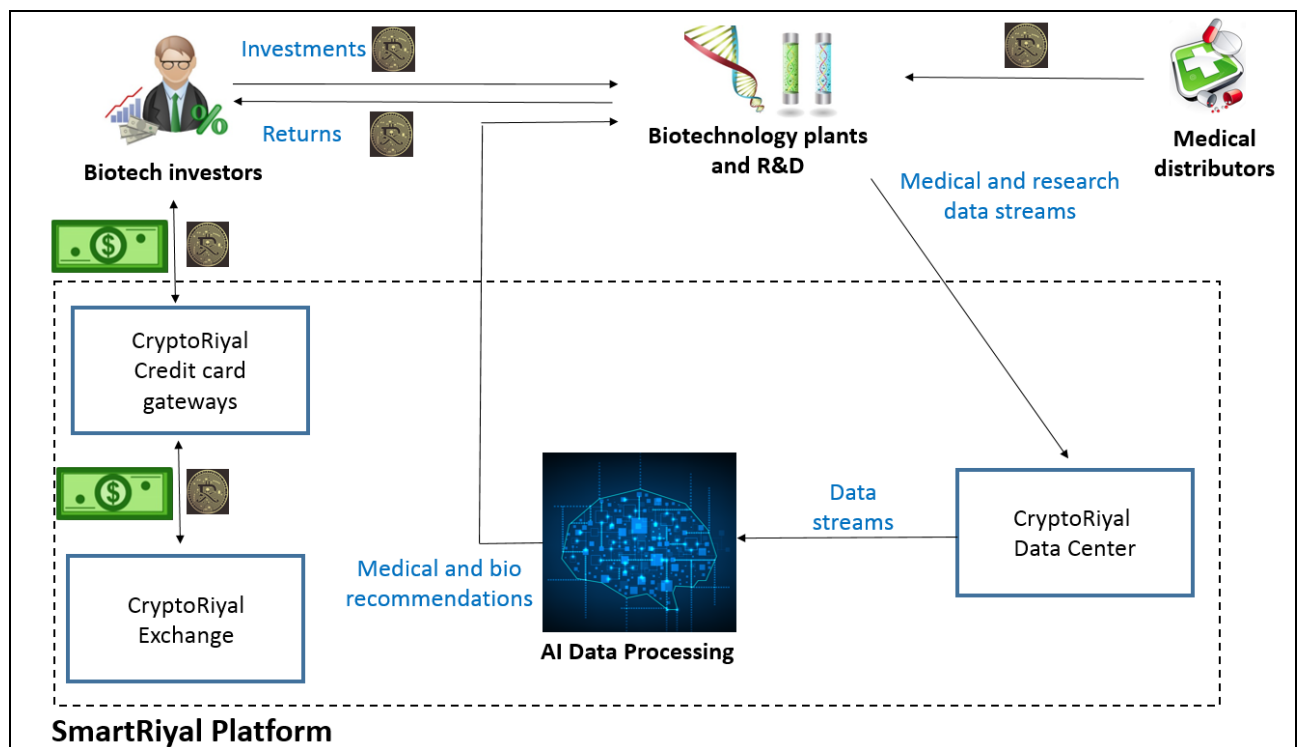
Investments

Returns

Biotech investors

Biotechnology plants and R&D

Medical distributors

Medical and research data streams

CryptoRiyal Credit card gateways

CryptoRiyal Exchange

Medical and bio recommendations

AI Data Processing

Data streams

CryptoRiyal Data Center

SmartRiyal Platform